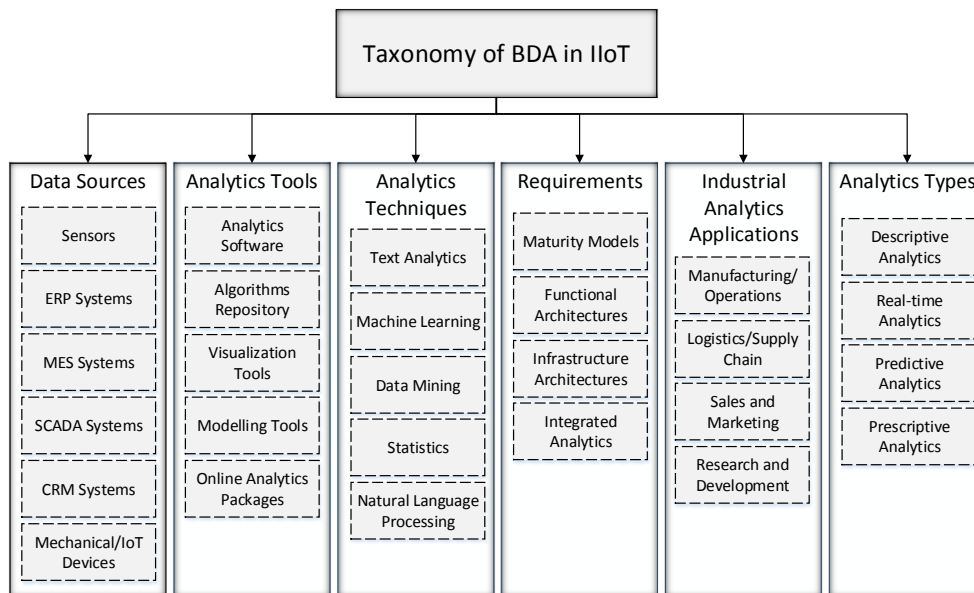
Taxonomy of BDA in IIoT

Data Sources
Sensors
ERP Systems
MES Systems
SCADA Systems
CRM Systems
Mechanical/IoT Devices

Analytics Tools
Analytics Software
Algorithms Repository
Visualization Tools
Modelling Tools
Online Analytics Packages

Analytics Techniques
Text Analytics
Machine Learning
Data Mining
Statistics
Natural Language Processing

Requirements
Maturity Models
Functional Architectures
Infrastructure Architectures
Integrated Analytics

Industrial Analytics Applications
Manufacturing/ Operations
Logistics/Supply Chain
Sales and Marketing
Research and Development

Analytics Types
Descriptive Analytics
Real-time Analytics
Predictive Analytics
Prescriptive Analytics